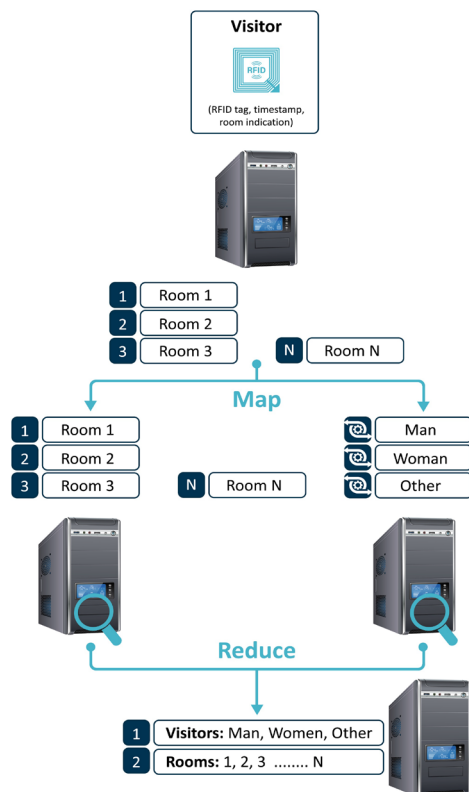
Visitor

RFID

(RFID tag, timestamp, room indication)

1 Room 1
2 Room 2
3 Room 3
N Room N

Map

1 Room 1
2 Room 2
3 Room 3
N Room N

Man
Woman
Other

Reduce

1 Visitors: Man, Women, Other
2 Rooms: 1, 2, 3 ........ N